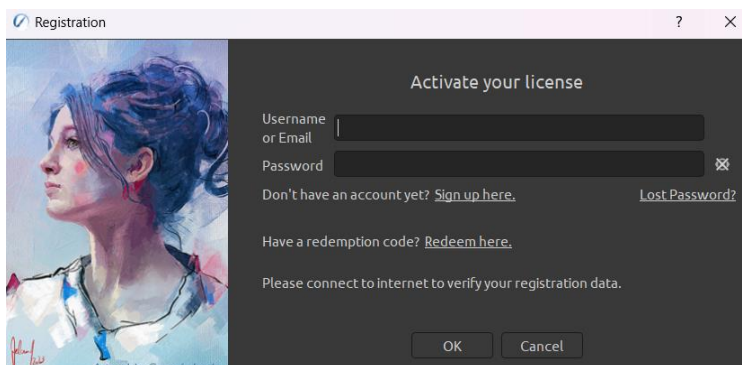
Registration

?

Activate your license

Username or Email

Password

Don't have an account yet? Sign up here.

Lost Password?

Have a redemption code? Redeem here.

Please connect to internet to verify your registration data.

OK

Cancel